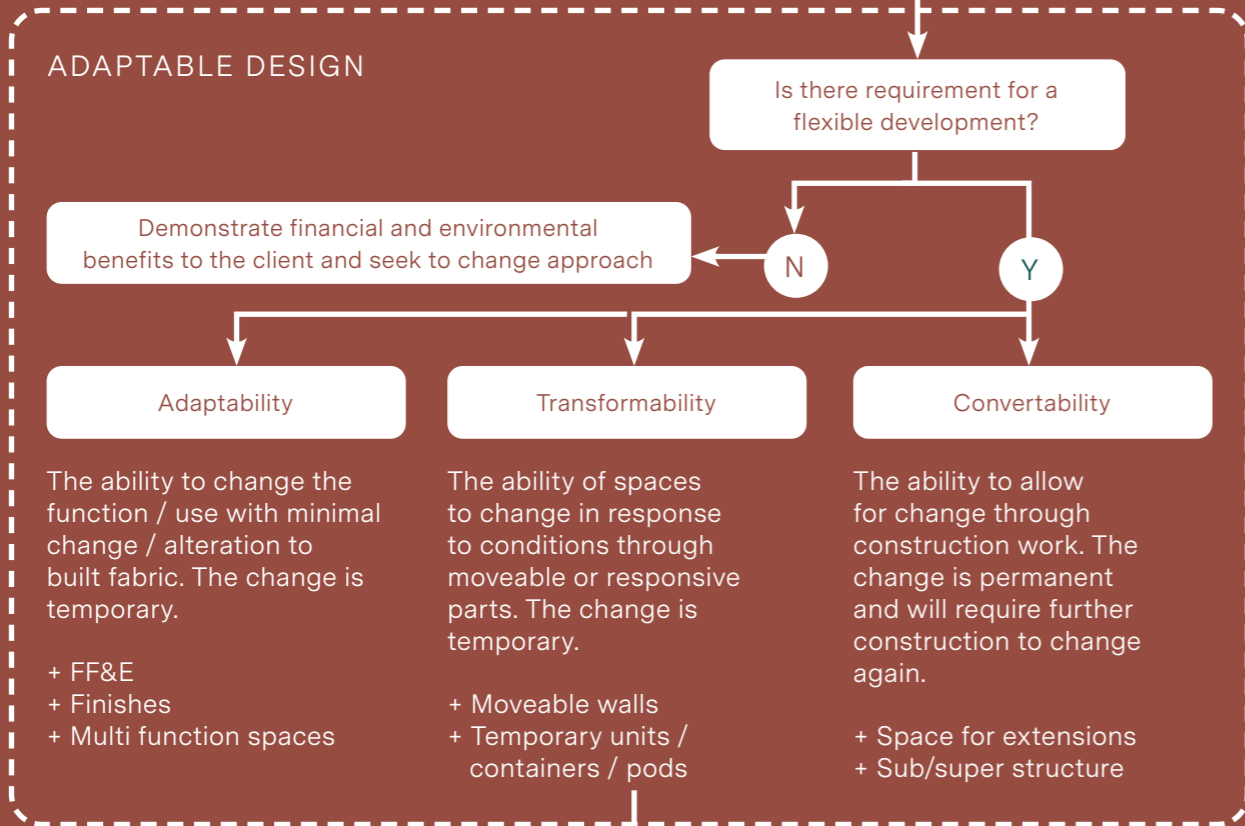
ADAPTABLE DESIGN

Is there requirement for a flexible development?

Demonstrate financial and environmental benefits to the client and seek to change approach

N

Y

Adaptability

Transformability

Convertability

The ability to change the function / use with minimal change / alteration to built fabric. The change is temporary.

+ FF&E
+ Finishes
+ Multi function spaces

The ability of spaces to change in response to conditions through moveable or responsive parts. The change is temporary.

+ Moveable walls
+ Temporary units / containers / pods

The ability to allow for change through construction work. The change is permanent and will require further construction to change again.

+ Space for extensions
+ Sub/super structure